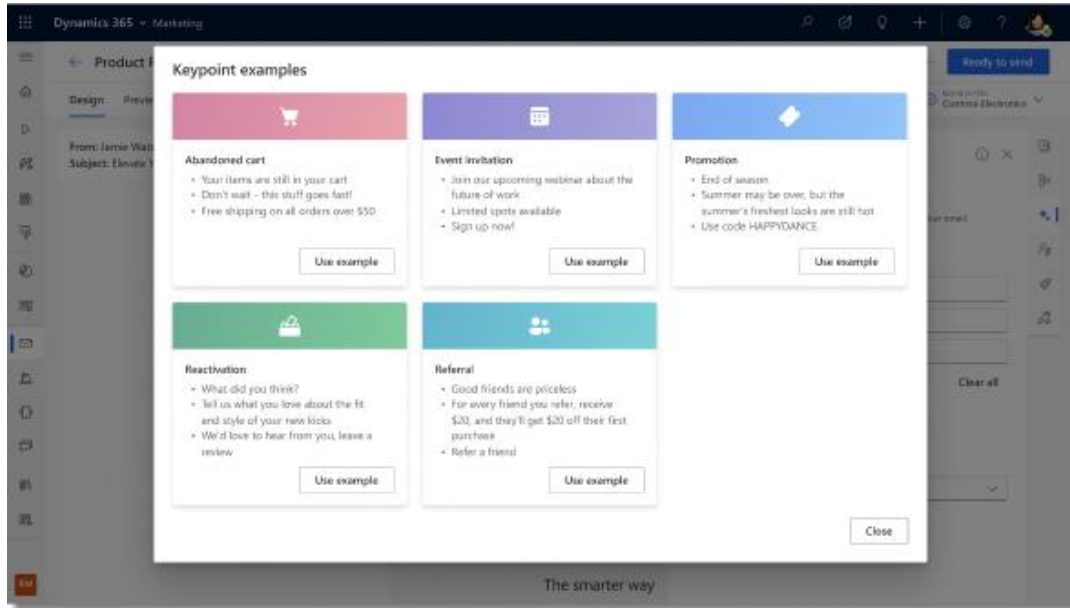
Dynamics 365 ⌄ Marketing

← Product F

Design Previe

From: Jamie Wat
Subject: Elevate

Ready to send

Contoso Electronics

Keypoint examples

Abandoned cart
• Your items are still in your cart
• Don't wait - this stuff goes fast!
• Free shipping on all orders over $50

Use example

Event invitation
• Join our upcoming webinar about the future of work
• Limited spots available
• Sign up now!

Use example

Promotion
• End of season
• Summer may be over, but the summer's freshest looks are still hot
• Use code HAPPYDANCE

Use example

Reactivation
• What did you think?
• Tell us what you love about the fit and style of your new looks
• We'd love to hear from you, leave a review

Use example

Referral
• Good friends are priceless
• For every friend you refer, receive $20, and they'll get $20 off their first purchase
• Refer a friend

Use example

Close

Clear all

The smarter way